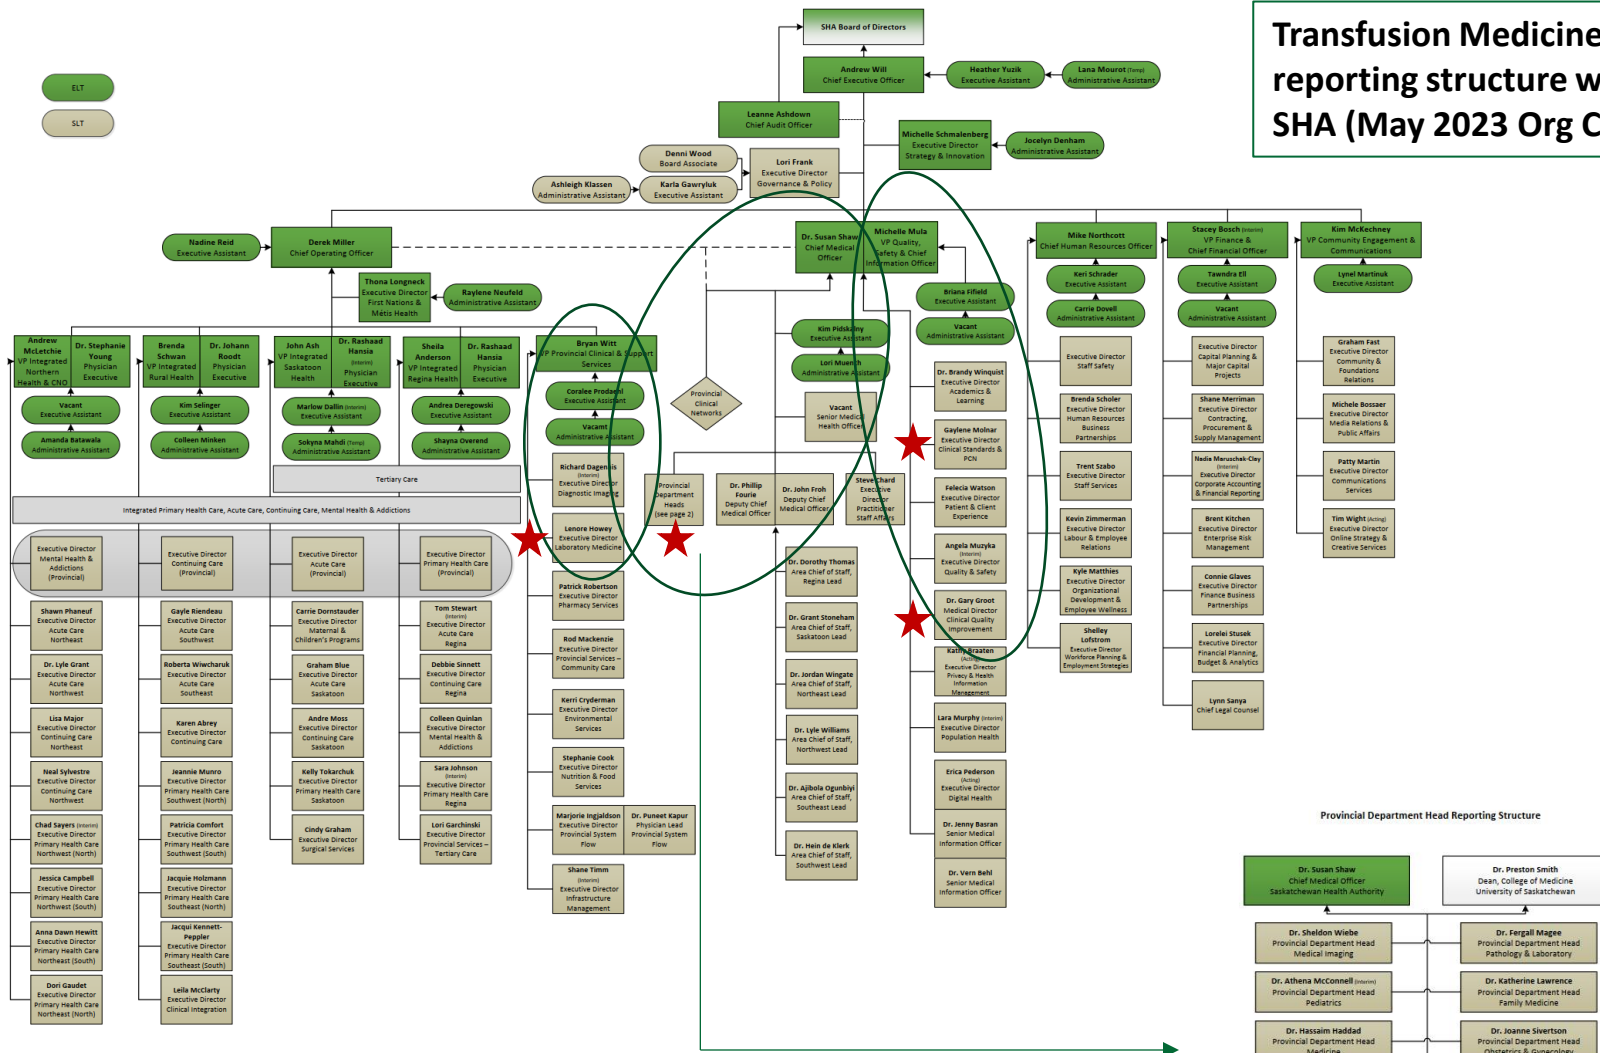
Transfusion Medicine reporting structure w SHA (May 2023 Org C

ELT
SLT

SHA Board of Directors

Andrew Will
Chief Executive Officer

Heather Yuzik
Executive Assistant

Lana Mouroot (Temp)
Administrative Assistant

Leanne Ashdown
Chief Audit Officer

Michelle Schmalenberg
Executive Director
Strategy & Innovation

Jocelyn Denham
Administrative Assistant

Denni Wood
Board Associate

Lori Frank
Executive Director
Governance & Policy

Ashleigh Klassen
Administrative Assistant

Karla Gawryluk
Executive Assistant

Nadine Reid
Executive Assistant

Derek Miller
Chief Operating Officer

Thona Longneck
Executive Director
First Nations & Métis Health

Raylene Neufeld
Administrative Assistant

Dr. Susan Shaw
Chief Medical Officer

Michelle Mula
VP Quality, Safety & Chief Information Officer

Mike Northcott
Chief Human Resources Officer

Stacey Bosch (Interim)
VP Finance & Chief Financial Officer

Kim McKechney
VP Community Engagement & Communications

Keri Schrader
Executive Assistant

Tawndra Ell
Executive Assistant

Lynel Martinuk
Executive Assistant

Carrie Dovell
Administrative Assistant

Vacant
Administrative Assistant

Briana Fifield
Executive Assistant

Vacant
Administrative Assistant

Kim Pidskalny
Executive Assistant

Lori Muench
Administrative Assistant

Andrew McLetchie
VP Integrated Northern Health & CNO

Dr. Stephanie Young
Physician Executive

Brenda Schwan
VP Integrated Rural Health

Dr. Johann Roodt
Physician Executive

John Ash
VP Integrated Saskatoon Health

Dr. Rashaad Hansia (Interim)
Physician Executive

Sheila Anderson
VP Integrated Regina Health

Dr. Rashaad Hansia
Physician Executive

Bryan Witt
VP Provincial Clinical & Support Services

Vacant
Executive Assistant

Amanda Batawala
Administrative Assistant

Kim Selinger
Executive Assistant

Colleen Minken
Administrative Assistant

Marlow Dallin (Interim)
Executive Assistant

Sokyna Mahdi (Temp)
Administrative Assistant

Andrea Deregowski
Executive Assistant

Shayna Overend
Administrative Assistant

Coralee Prodaniuk
Executive Assistant

Vacant
Administrative Assistant

Provincial Clinical Networks

Tertiary Care

Integrated Primary Health Care, Acute Care, Continuing Care, Mental Health & Addictions

Executive Director Mental Health & Addictions (Provincial)
Executive Director Continuing Care (Provincial)
Executive Director Acute Care (Provincial)
Executive Director Primary Health Care (Provincial)

Shawn Phaneuf
Executive Director
Acute Care
Northeast

Dr. Lyle Grant
Executive Director
Acute Care
Northwest

Lisa Major
Executive Director
Continuing Care
Northeast

Neal Sylvestre
Executive Director
Continuing Care
Northwest

Chad Sayers (Interim)
Executive Director
Primary Health Care
Northwest (North)

Jessica Campbell
Executive Director
Primary Health Care
Northwest (South)

Anna Dawn Hewitt
Executive Director
Primary Health Care
Northeast (South)

Dori Gaudet
Executive Director
Primary Health Care
Northeast (North)

Gayle Riendeau
Executive Director
Acute Care
Southwest

Roberta Wiwcharuk
Executive Director
Acute Care
Southeast

Karen Abrey
Executive Director
Continuing Care

Jeannie Munro
Executive Director
Primary Health Care
Southwest (North)

Patricia Comfort
Executive Director
Primary Health Care
Southwest (South)

Jacquie Holzmann
Executive Director
Primary Health Care
Southeast (North)

Jacqui Kennett-Peppler
Executive Director
Primary Health Care
Southeast (South)

Leila McClarty
Executive Director
Clinical Integration

Carrie Dornstauder
Executive Director
Maternal & Children's Programs

Graham Blue
Executive Director
Acute Care
Saskatoon

Andre Moss
Executive Director
Continuing Care
Saskatoon

Kelly Tokarchuk
Executive Director
Primary Health Care
Saskatoon

Cindy Graham
Executive Director
Surgical Services

Tom Stewart (Interim)
Executive Director
Acute Care
Regina

Debbie Sinnett
Executive Director
Continuing Care
Regina

Colleen Quinlan
Executive Director
Mental Health & Addictions

Sara Johnson (Interim)
Executive Director
Primary Health Care
Regina

Lori Garchinski
Executive Director
Provincial Services – Tertiary Care

Richard Dagenais (Interim)
Executive Director
Diagnostic Imaging

Lenore Howey
Executive Director
Laboratory Medicine

Patrick Robertson
Executive Director
Pharmacy Services

Rod Mackenzie
Executive Director
Provincial Services – Community Care

Kerri Cryderman
Executive Director
Environmental Services

Stephanie Cook
Executive Director
Nutrition & Food Services

Marjorie Ingjaldson
Executive Director
Provincial System Flow

Dr. Puneet Kapur
Physician Lead
Provincial System Flow

Shane Timm (Interim)
Executive Director
Infrastructure Management

Provincial Department Heads (see page 2)

Dr. Phillip Fourie
Deputy Chief Medical Officer

Dr. John Froh
Deputy Chief Medical Officer

Steve Blanchard
Executive Director
Practitioner Staff Affairs

Vacant
Senior Medical Health Officer

Dr. Dorothy Thomas
Area Chief of Staff,
Regina Lead

Dr. Grant Stoneham
Area Chief of Staff,
Saskatoon Lead

Dr. Jordan Wingate
Area Chief of Staff,
Northeast Lead

Dr. Lyle Williams
Area Chief of Staff,
Northwest Lead

Dr. Ajibola Ogunbiyi
Area Chief of Staff,
Southeast Lead

Dr. Hein de Klerk
Area Chief of Staff,
Southwest Lead

Dr. Brandy Winquist
Executive Director
Academics & Learning

Gaylene Molnar
Executive Director
Clinical Standards & PCN

Felecia Watson
Executive Director
Patient & Client Experience

Angela Muzyka (Interim)
Executive Director
Quality & Safety

Dr. Gary Groot
Medical Director
Clinical Quality Improvement

Kathy Braaten (Acting)
Executive Director
Privacy & Health Information Management

Lara Murphy (Interim)
Executive Director
Population Health

Erica Pederson (Acting)
Executive Director
Digital Health

Dr. Jenny Basran
Senior Medical Information Officer

Dr. Vern Behl
Senior Medical Information Officer

Executive Director
Staff Safety

Brenda Scholer
Executive Director
Human Resources Business Partnerships

Trent Szabo
Executive Director
Staff Services

Kevin Zimmerman
Executive Director
Labour & Employee Relations

Kyle Matthies
Executive Director
Organizational Development & Employee Wellness

Shelley Lofstrom
Executive Director
Workforce Planning & Employment Strategies

Executive Director
Capital Planning & Major Capital Projects

Shane Merriman
Executive Director
Contracting, Procurement & Supply Management

Nadia Maruschak-Clay (Interim)
Executive Director
Corporate Accounting & Financial Reporting

Brent Kitchen
Executive Director
Enterprise Risk Management

Connie Glaves
Executive Director
Finance Business Partnerships

Lorelei Stusek
Executive Director
Financial Planning, Budget & Analytics

Lynn Sanya
Chief Legal Counsel

Graham Fast
Executive Director
Community & Foundations Relations

Michele Bossaer
Executive Director
Media Relations & Public Affairs

Patty Martin
Executive Director
Communications Services

Tim Wight (Acting)
Executive Director
Online Strategy & Creative Services

Provincial Department Head Reporting Structure

Dr. Susan Shaw
Chief Medical Officer
Saskatchewan Health Authority

Dr. Preston Smith
Dean, College of Medicine
University of Saskatchewan

Dr. Sheldon Wiebe
Provincial Department Head
Medical Imaging

Dr. Fergall Magee
Provincial Department Head
Pathology & Laboratory

Dr. Athena McConnell (Interim)
Provincial Department Head
Pediatrics

Dr. Katherine Lawrence
Provincial Department Head
Family Medicine

Dr. Hassaim Haddad
Provincial Department Head
Medicine

Dr. Joanne Sivertson
Provincial Department Head
Obstetrics & Gynecology